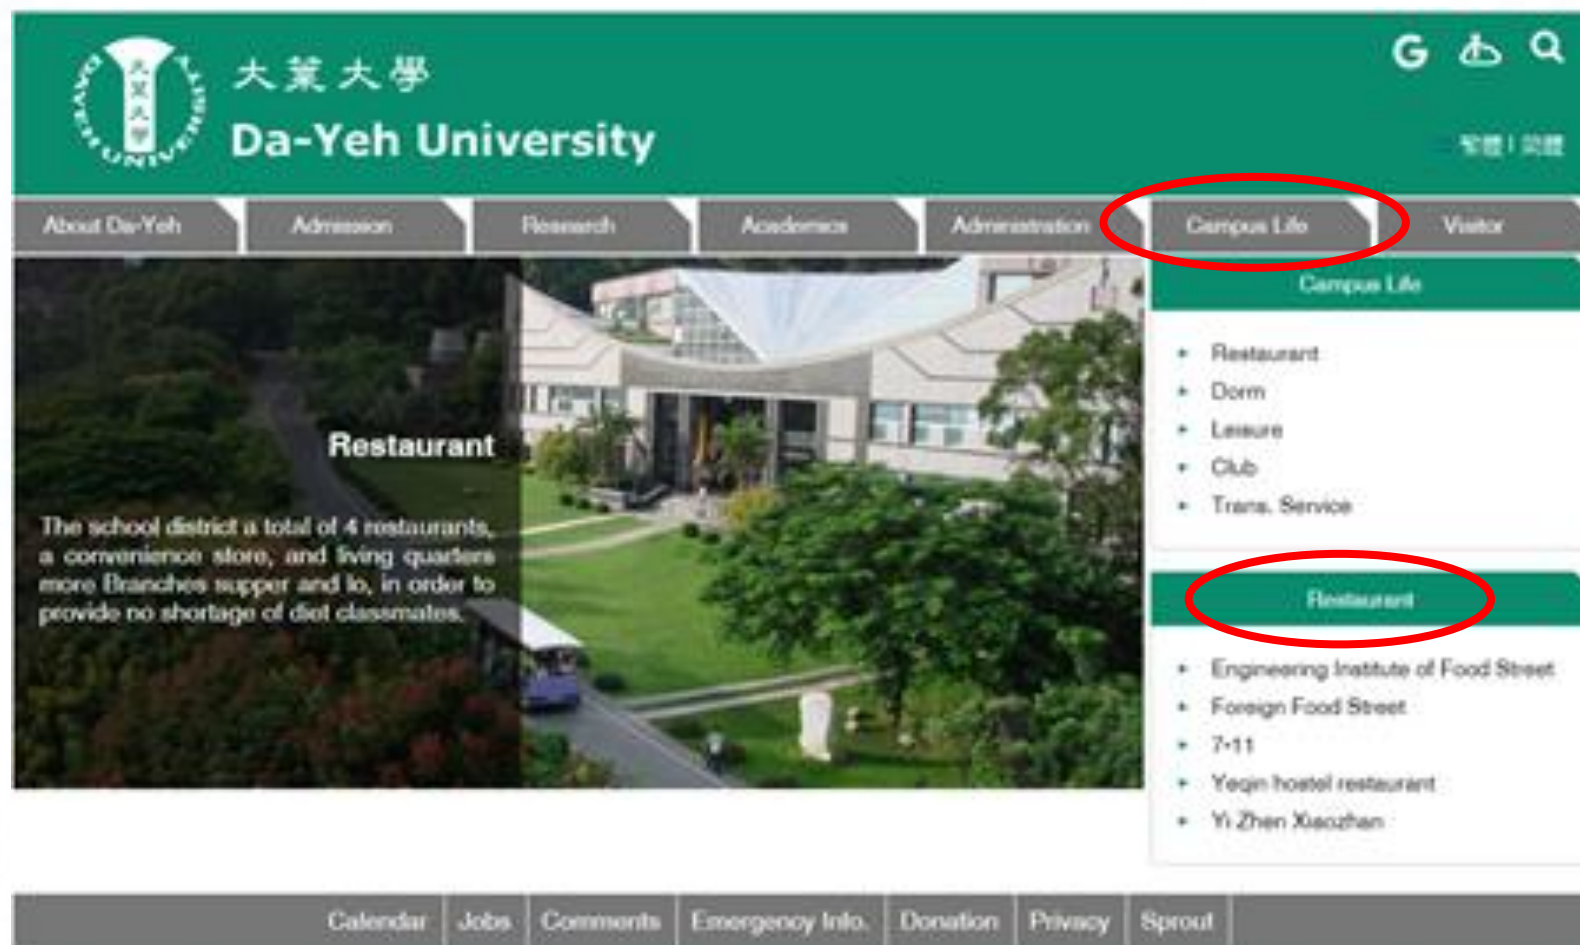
大葉大學
Da-Yeh University

G

繁體 | 简體

About Da-Yeh | Admission | Research | Academics | Administration | Campus Life | Visitor

Restaurant

The school district a total of 4 restaurants, a convenience store, and living quarters more Branches supper and lo, in order to provide no shortage of diet classmates.

Campus Life

- Restaurant
- Dorm
- Leisure
- Club
- Trans. Service

Restaurant

- Engineering Institute of Food Street
- Foreign Food Street
- 7-11
- Yeqin hostel restaurant
- Yi Zhen Xiaozhan

Calendar | Jobs | Comments | Emergency Info. | Donation | Privacy | Sprout